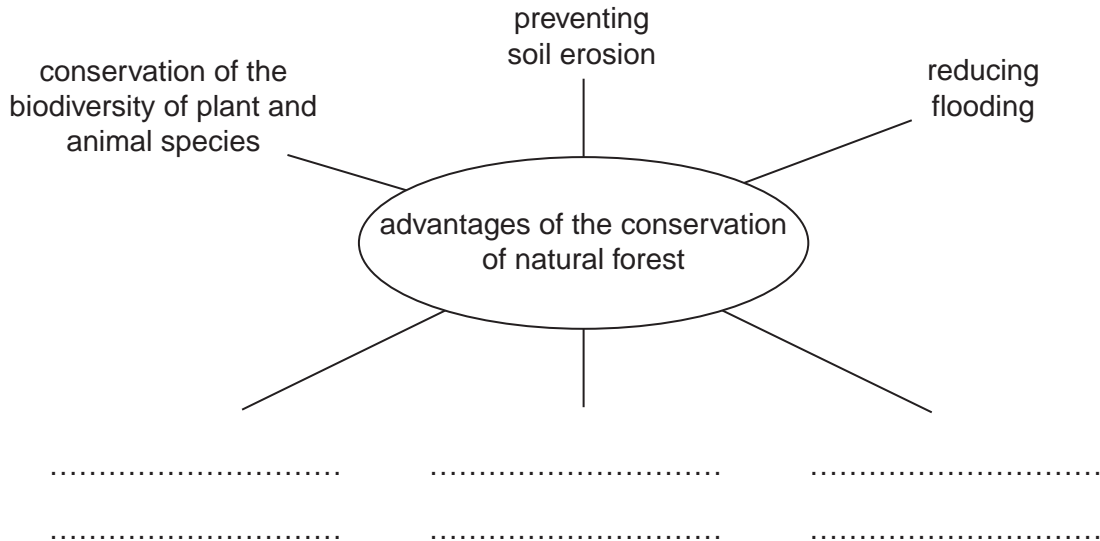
preventing soil erosion

conservation of the biodiversity of plant and animal species

reducing flooding

advantages of the conservation of natural forest

........................................ ........................................ ........................................

........................................ ........................................ ........................................